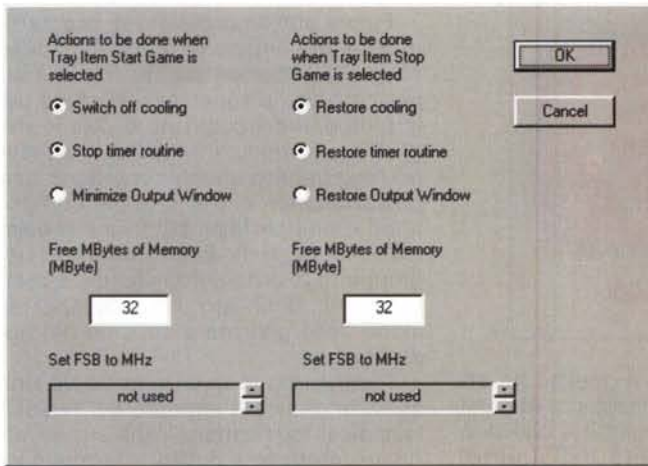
Actions to be done when Tray Item Start Game is selected

Switch off cooling

Stop timer routine

Minimize Output Window

Free MBytes of Memory (MByte)

32

Set FSB to MHz

not used

Actions to be done when Tray Item Stop Game is selected

Restore cooling

Restore timer routine

Restore Output Window

Free MBytes of Memory (MByte)

32

Set FSB to MHz

not used

OK

Cancel